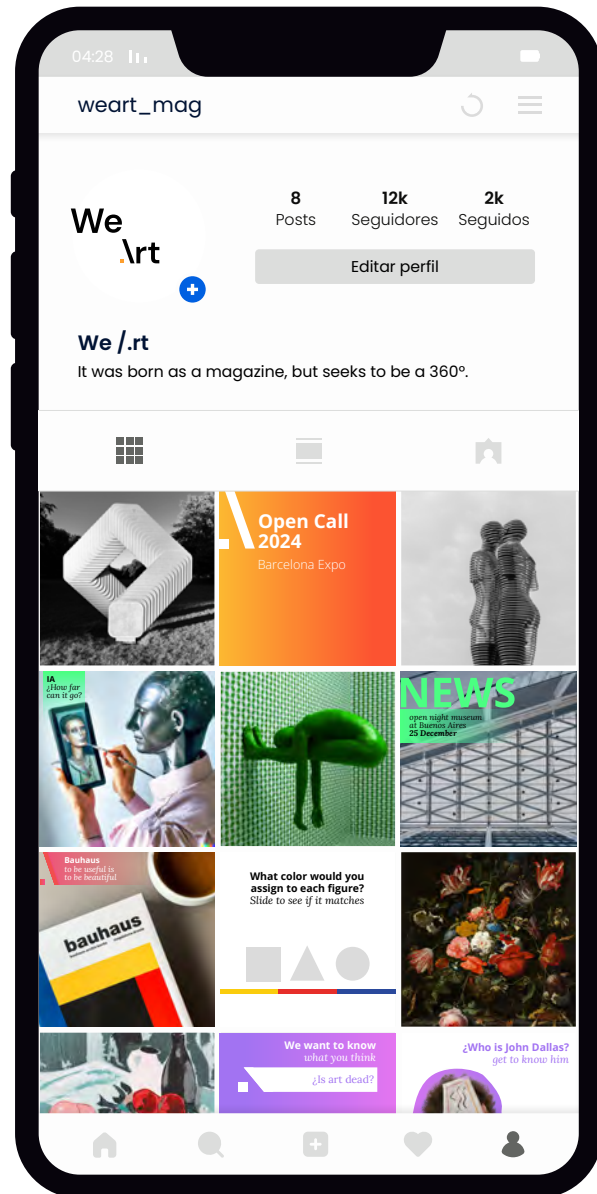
04:28

weart_mag

We
.\rt

8
Posts

12k
Seguidores

2k
Seguidos

Editar perfil

We /.rt
It was born as a magazine, but seeks to be a 360º.

Open Call 2024
Barcelona Expo

IA
How far can it go?

NEWS
open night museum at Buenos Aires
25 December

Bauhaus
to be useful is to be beautiful

bauhaus

What color would you assign to each figure?
Slide to see if it matches

We want to know
what you think
¿Is art dead?

¿Who is John Dallas?
get to know him